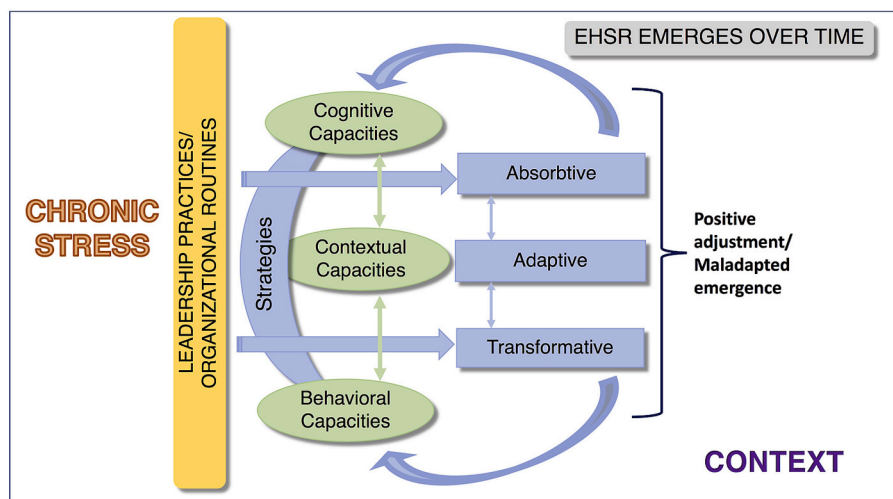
EHSR EMERGES OVER TIME

CHRONIC STRESS

LEADERSHIP PRACTICES/ ORGANIZATIONAL ROUTINES

Strategies

Cognitive Capacities

Contextual Capacities

Behavioral Capacities

Absorbtive

Adaptive

Transformative

Positive adjustment/ Maladapted emergence

CONTEXT